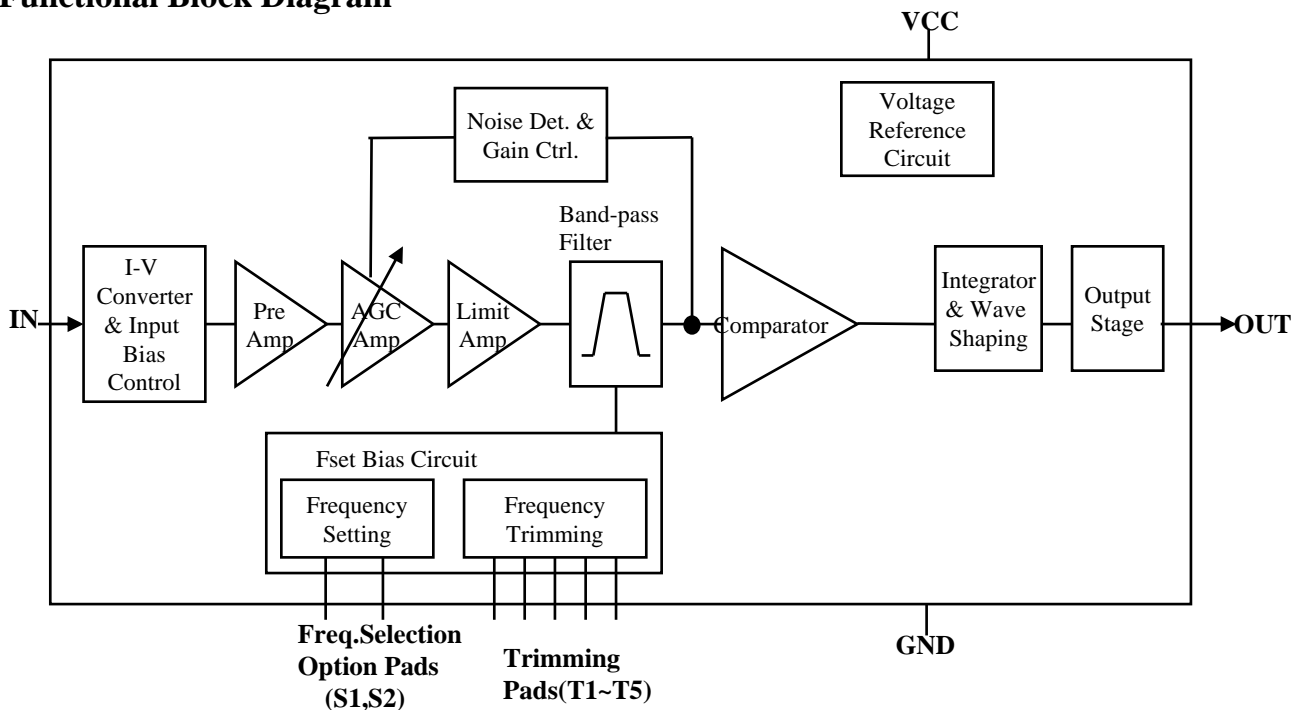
Functional Block Diagram

VCC

Voltage Reference Circuit

Noise Det. & Gain Ctrl.

Band-pass Filter

IN

I-V Converter & Input Bias Control

Pre Amp

AGC Amp

Limit Amp

Comparator

Integrator & Wave Shaping

Output Stage

OUT

Fset Bias Circuit

Frequency Setting

Frequency Trimming

Freq.Selection Option Pads (S1,S2)

Trimming Pads(T1~T5)

GND